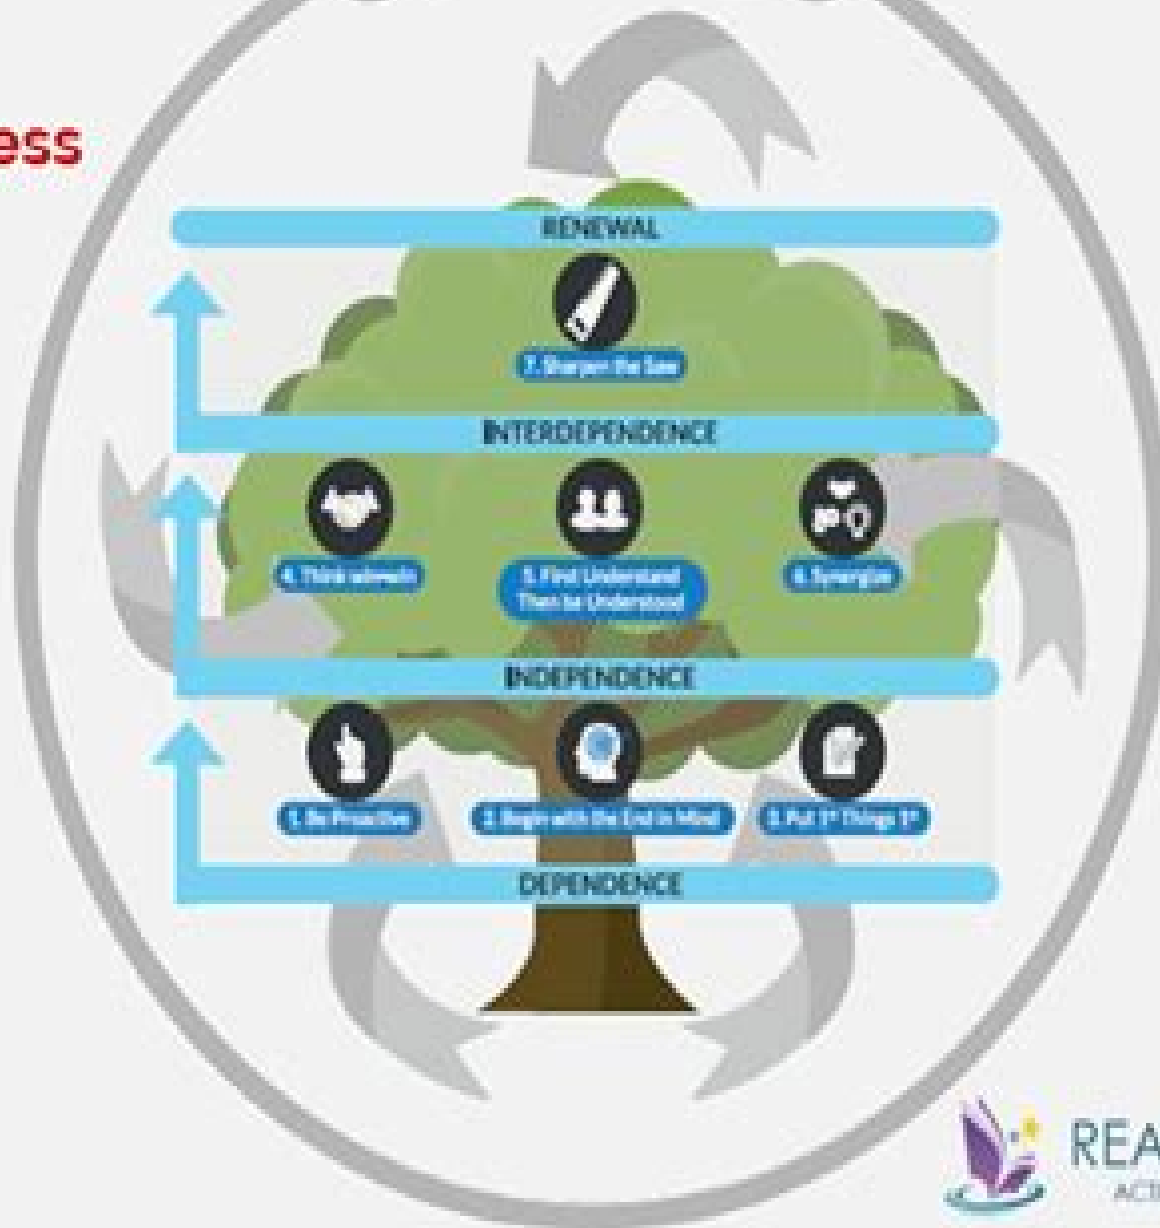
ess

RENEWAL

7. Sharpen the Saw

INTERDEPENDENCE

4. Think win-win

5. First Understand Then be Understood

6. Synergize

INDEPENDENCE

1. Be Proactive

2. Begin with the End in Mind

3. Put 1st Things 1st

DEPENDENCE

REA

ACT